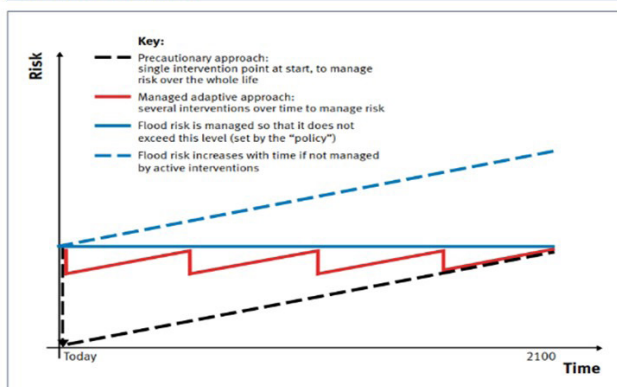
Risk

Key:

Precautionary approach: single intervention point at start, to manage risk over the whole life

Managed adaptive approach: several interventions over time to manage risk

Flood risk is managed so that it does not exceed this level (set by the "policy")

Flood risk increases with time if not managed by active interventions

Today

2100

Time